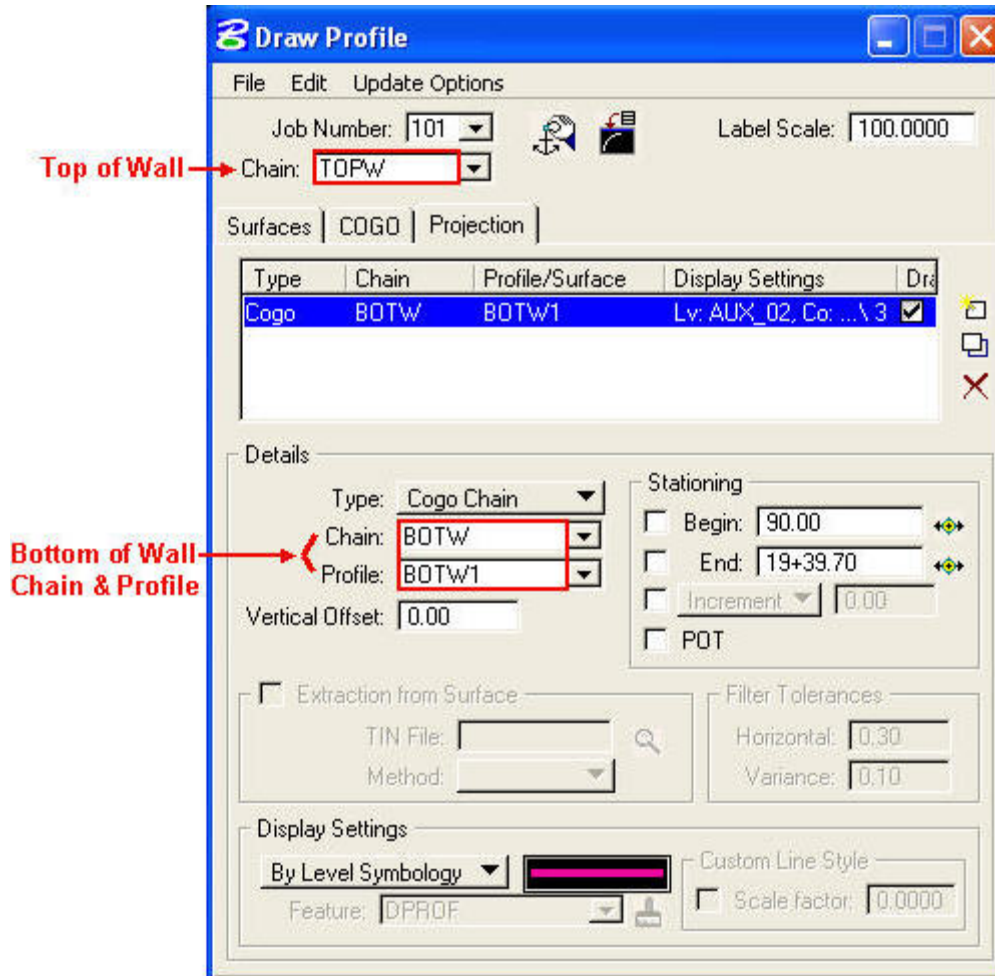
Draw Profile

File Edit Update Options

Job Number: 101

Label Scale: 100.0000

Top of Wall

Chain: TOPW

Surfaces COGO Projection

| Type | Chain | Profile/Surface | Display Settings | Dra |
|---|---|---|---|---|
| Cogo | BOTW | BOTW1 | Lv: AUX_02, Co: ...\ 3 | ☑ |

Details

Type: Cogo Chain

Bottom of Wall Chain & Profile

Chain: BOTW

Profile: BOTW1

Vertical Offset: 0.00

Stationing

Begin: 90.00

End: 19+39.70

Increment 0.00

POT

Extraction from Surface

TIN File:

Method:

Filter Tolerances

Horizontal: 0.30

Variance: 0.10

Display Settings

By Level Symbology

Feature: DPROF

Custom Line Style

Scale factor: 0.0000